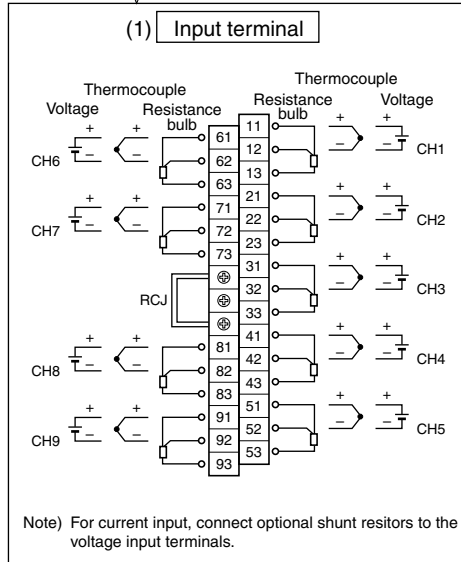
(1) Input terminal

Thermocouple
Voltage Resistance bulb

Thermocouple
Resistance bulb Voltage

CH6
CH7
RCJ
CH8
CH9

61
62
63
71
72
73
81
82
83
91
92
93

11
12
13
21
22
23
31
32
33
41
42
43
51
52
53

CH1
CH2
CH3
CH4
CH5

Note) For current input, connect optional shunt resitors to the voltage input terminals.